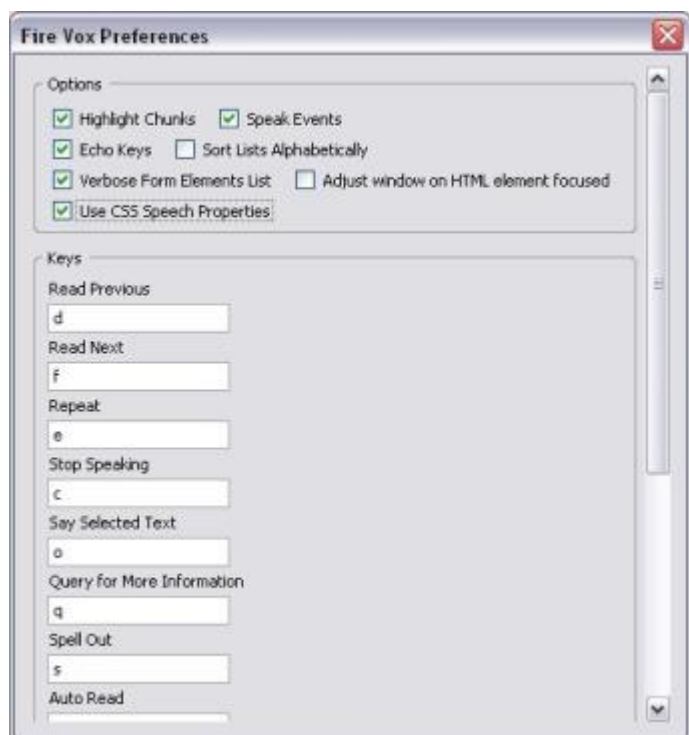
Fire Vox Preferences

Options

Highlight Chunks
Speak Events
Echo Keys
Sort Lists Alphabetically
Verbose Form Elements List
Adjust window on HTML element focused
Use CSS Speech Properties

Keys

Read Previous
d
Read Next
f
Repeat
e
Stop Speaking
c
Say Selected Text
o
Query for More Information
q
Spell Out
s
Auto Read